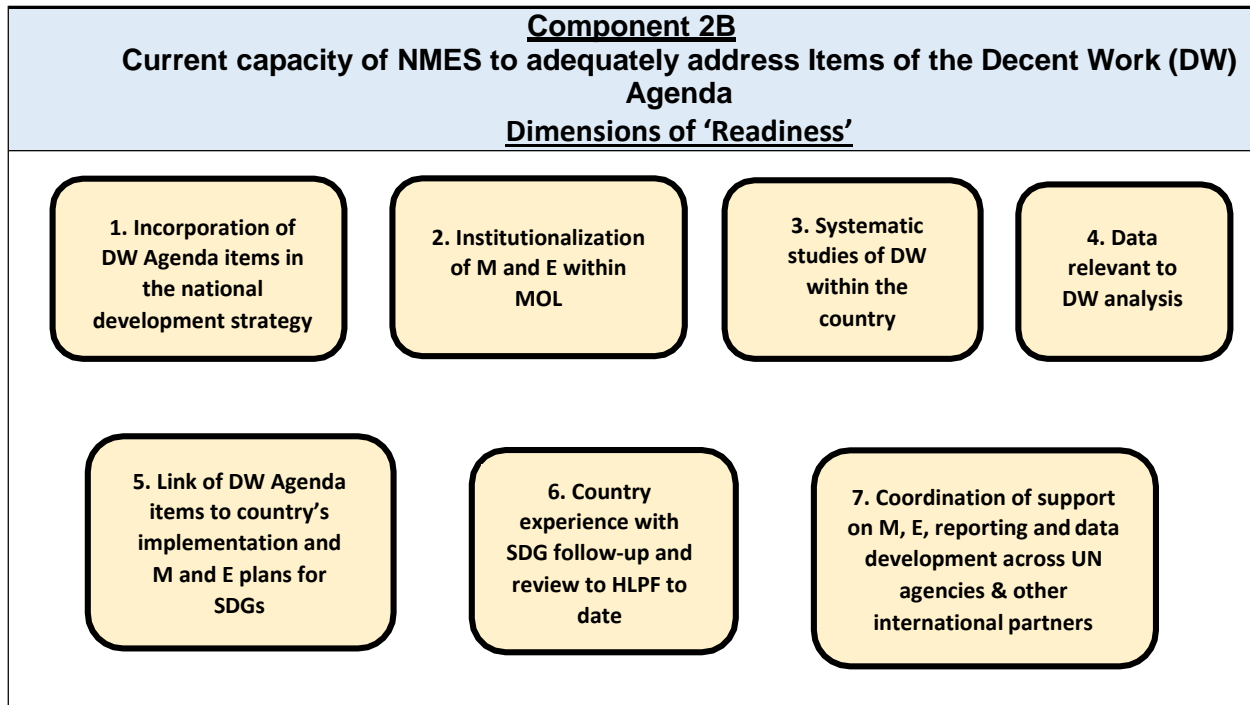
Component 2B
Current capacity of NMES to adequately address Items of the Decent Work (DW) Agenda
Dimensions of 'Readiness'

1. Incorporation of DW Agenda items in the national development strategy

2. Institutionalization of M and E within MOL

3. Systematic studies of DW within the country

4. Data relevant to DW analysis

5. Link of DW Agenda items to country's implementation and M and E plans for SDGs

6. Country experience with SDG follow-up and review to HLPF to date

7. Coordination of support on M, E, reporting and data development across UN agencies & other international partners